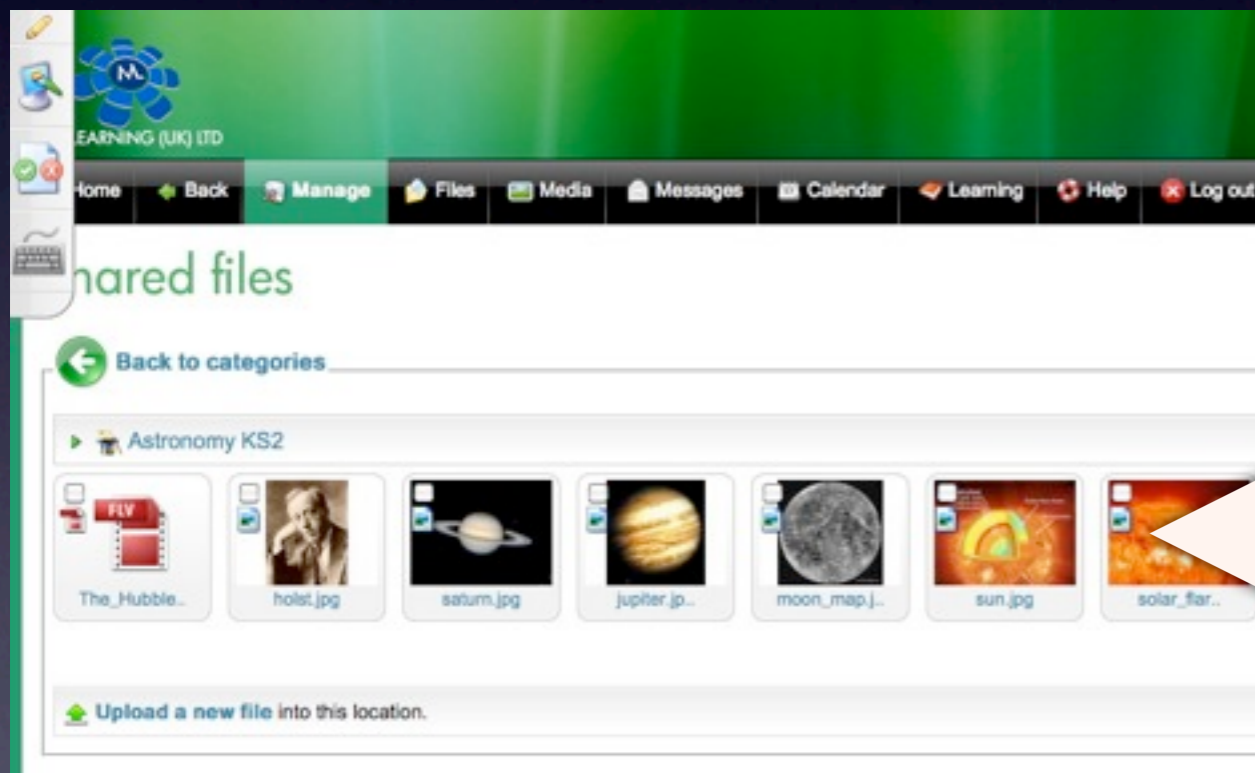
M

EARNING (UK) LTD

Home Back Manage Files Media Messages Calendar Learning Help Log out

hared files

Back to categories

Astronomy KS2

FLV

The_Hubble..

holst.jpg

saturn.jpg

jupiter.jp..

moon_map.j..

sun.jpg

solar_flar..

Upload a new file into this location.